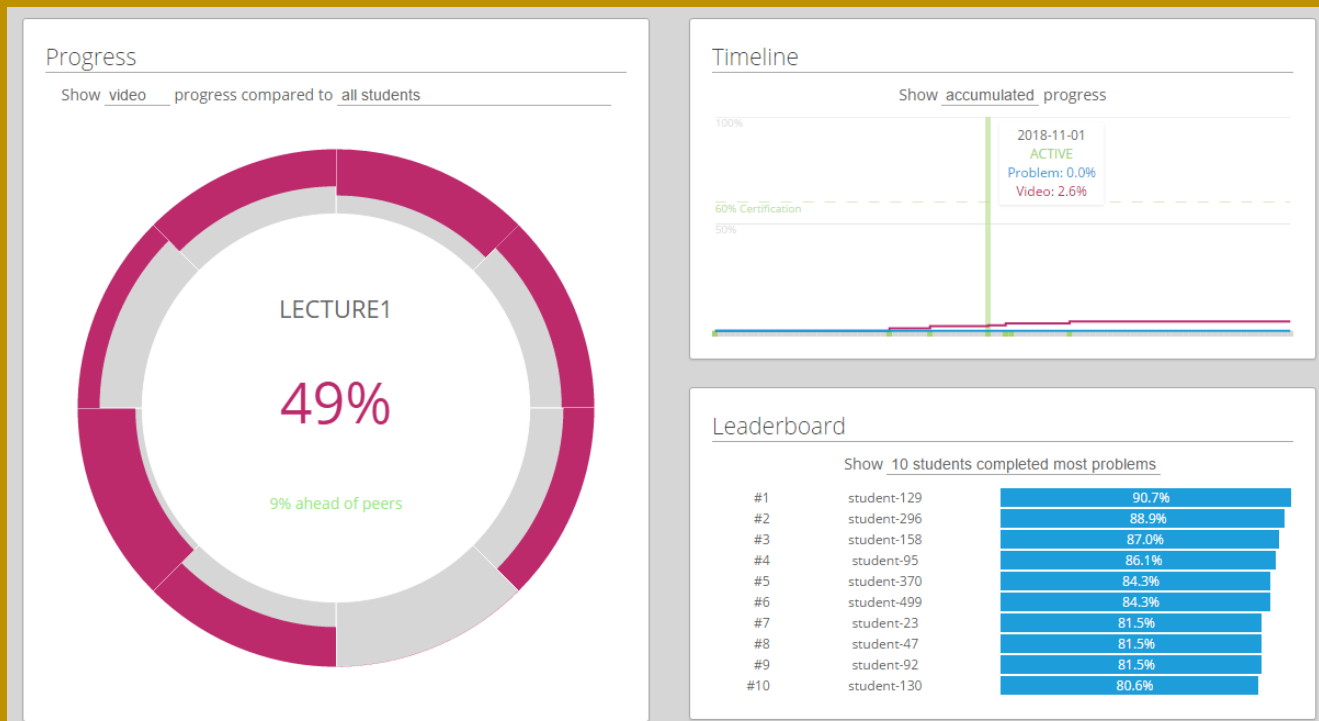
Progress

Show video progress compared to all students

LECTURE1

49%

9% ahead of peers

Timeline

Show accumulated progress

100%

60% Certification

50%

2018-11-01
ACTIVE
Problem: 0.0%
Video: 2.6%

Leaderboard

Show 10 students completed most problems

| | | |
|---|---|---|
| #1 | student-129 | 90.7% |
| #2 | student-296 | 88.9% |
| #3 | student-158 | 87.0% |
| #4 | student-95 | 86.1% |
| #5 | student-370 | 84.3% |
| #6 | student-499 | 84.3% |
| #7 | student-23 | 81.5% |
| #8 | student-47 | 81.5% |
| #9 | student-92 | 81.5% |
| #10 | student-130 | 80.6% |